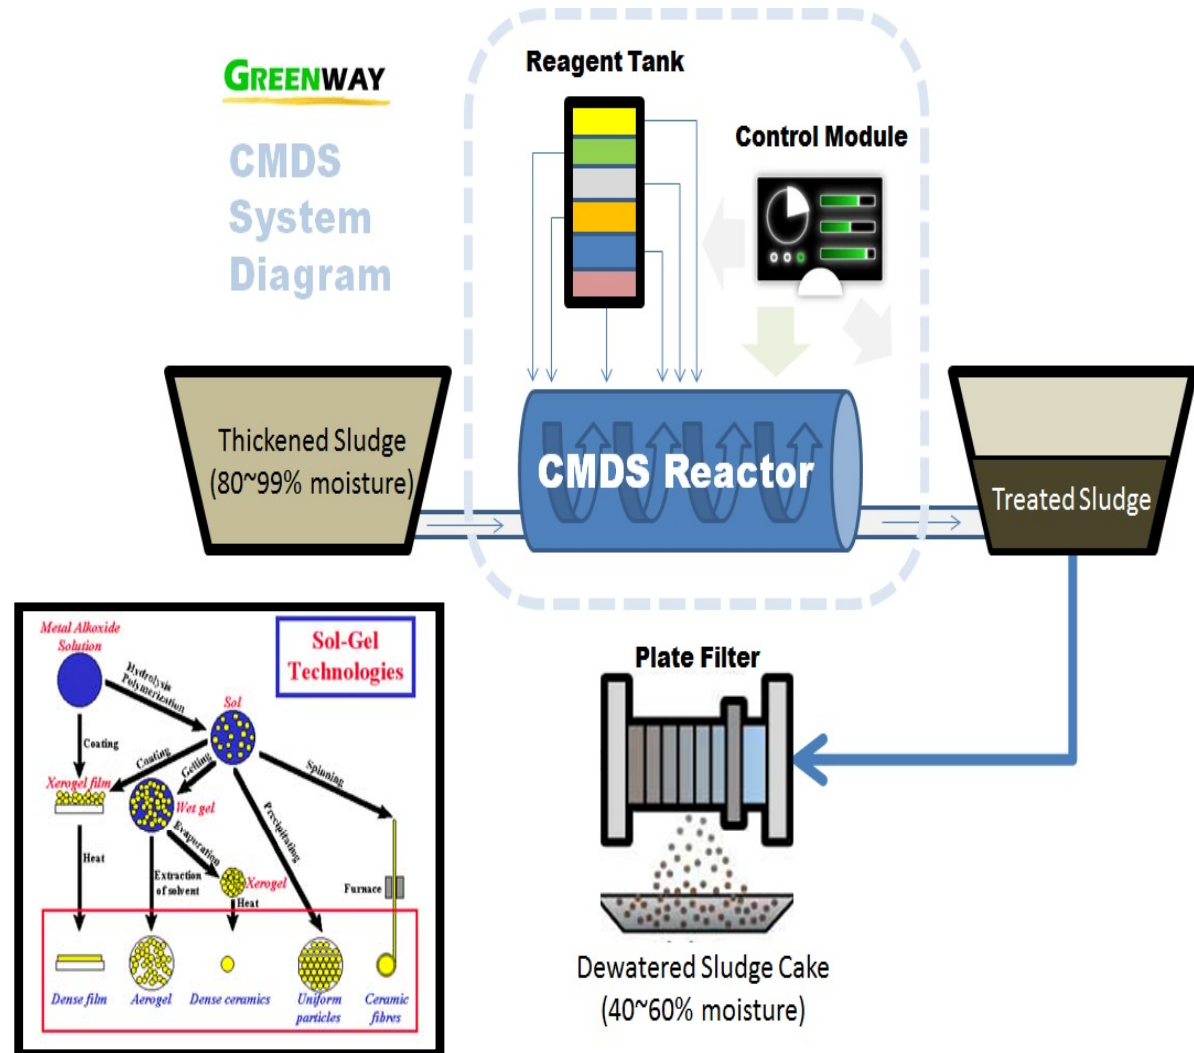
GREENWAY

CMDS System Diagram

Reagent Tank

Control Module

Thickened Sludge (80~99% moisture)

CMDS Reactor

Treated Sludge

Plate Filter

Dewatered Sludge Cake (40~60% moisture)

Metal Alkoxide Solution

Sol-Gel Technologies

Hydrolysis Polymerization

Sol

Coating

Coating

Gelling

Spinning

Xerogel film

Wet gel

Precipitating

Evaporation

Heat

Extraction of solvent

Xerogel

Furnace

Heat

Dense film

Aerogel

Dense ceramics

Uniform particles

Ceramic fibres